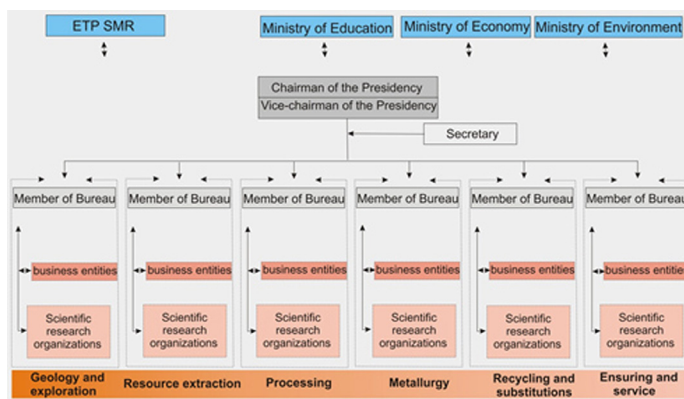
ETP SMR

Ministry of Education

Ministry of Economy

Ministry of Environment

Chairman of the Presidency
Vice-chairman of the Presidency

Secretary

Member of Bureau
business entities
Scientific research organizations

Member of Bureau
business entities
Scientific research organizations

Member of Bureau
business entities
Scientific research organizations

Member of Bureau
business entities
Scientific research organizations

Member of Bureau
business entities
Scientific research organizations

Member of Bureau
business entities
Scientific research organizations

Geology and exploration

Resource extraction

Processing

Metallurgy

Recycling and substitutions

Ensuring and service